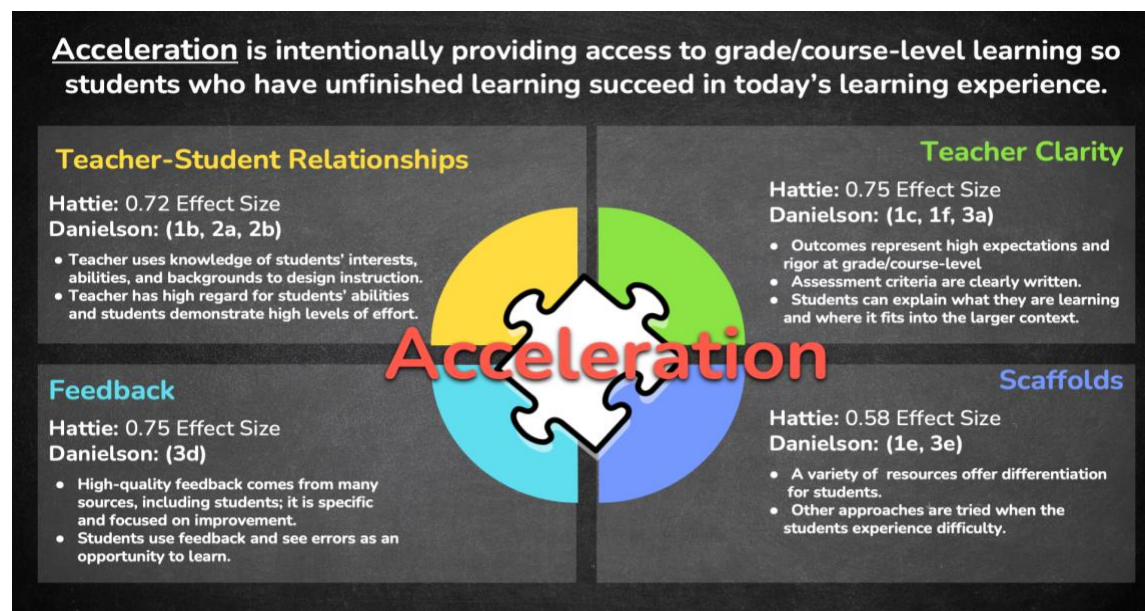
Acceleration is intentionally providing access to grade/course-level learning so students who have unfinished learning succeed in today's learning experience.

Teacher-Student Relationships

Hattie: 0.72 Effect Size
Danielson: (1b, 2a, 2b)

- Teacher uses knowledge of students' interests, abilities, and backgrounds to design instruction.
- Teacher has high regard for students' abilities and students demonstrate high levels of effort.

Teacher Clarity

Hattie: 0.75 Effect Size
Danielson: (1c, 1f, 3a)

- Outcomes represent high expectations and rigor at grade/course-level
- Assessment criteria are clearly written.
- Students can explain what they are learning and where it fits into the larger context.

Acceleration

Feedback

Hattie: 0.75 Effect Size
Danielson: (3d)

- High-quality feedback comes from many sources, including students; it is specific and focused on improvement.
- Students use feedback and see errors as an opportunity to learn.

Scaffolds

Hattie: 0.58 Effect Size
Danielson: (1e, 3e)

- A variety of resources offer differentiation for students.
- Other approaches are tried when the students experience difficulty.